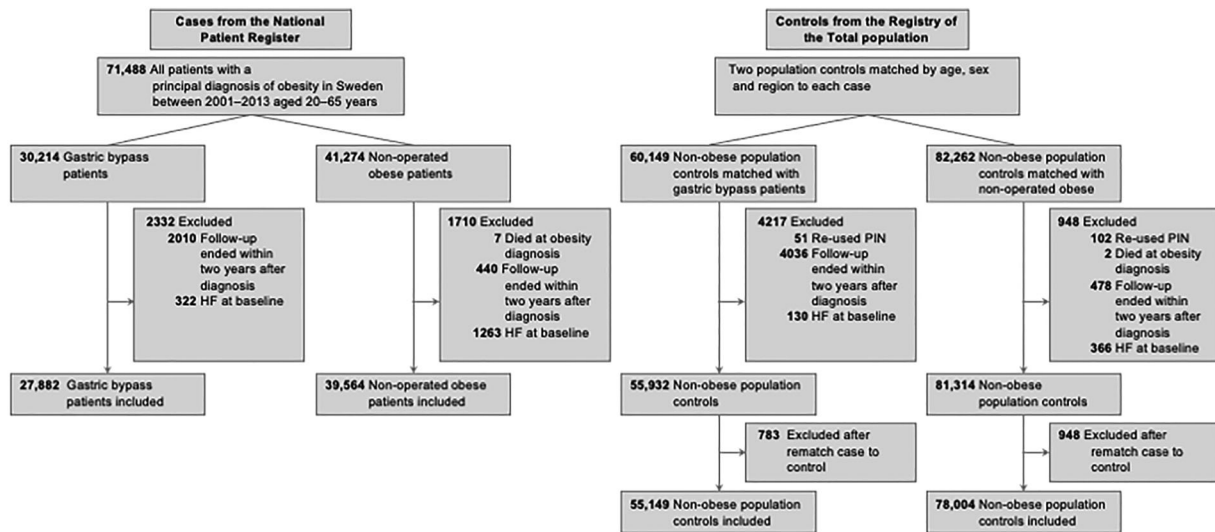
Cases from the National Patient Register

71,488 All patients with a principal diagnosis of obesity in Sweden between 2001–2013 aged 20–65 years

30,214 Gastric bypass patients

2332 Excluded
2010 Follow-up ended within two years after diagnosis
322 HF at baseline

27,882 Gastric bypass patients included

41,274 Non-operated obese patients

1710 Excluded
7 Died at obesity diagnosis
440 Follow-up ended within two years after diagnosis
1263 HF at baseline

39,564 Non-operated obese patients included

Controls from the Registry of the Total population

Two population controls matched by age, sex and region to each case

60,149 Non-obese population controls matched with gastric bypass patients

4217 Excluded
51 Re-used PIN
4036 Follow-up ended within two years after diagnosis
130 HF at baseline

55,932 Non-obese population controls

783 Excluded after rematch case to control

55,149 Non-obese population controls included

82,262 Non-obese population controls matched with non-operated obese

948 Excluded
102 Re-used PIN
2 Died at obesity diagnosis
478 Follow-up ended within two years after diagnosis
366 HF at baseline

81,314 Non-obese population controls

948 Excluded after rematch case to control

78,004 Non-obese population controls included